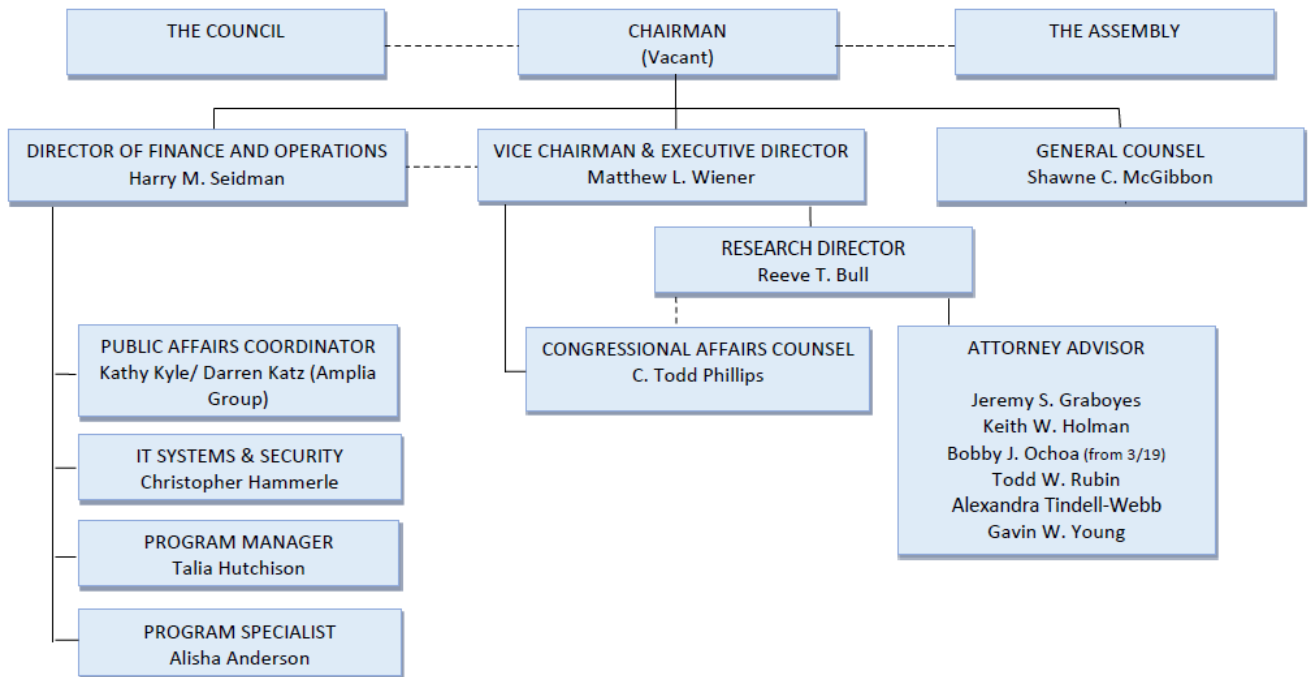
THE COUNCIL

CHAIRMAN
(Vacant)

THE ASSEMBLY

DIRECTOR OF FINANCE AND OPERATIONS
Harry M. Seidman

VICE CHAIRMAN & EXECUTIVE DIRECTOR
Matthew L. Wiener

GENERAL COUNSEL
Shawne C. McGibbon

RESEARCH DIRECTOR
Reeve T. Bull

PUBLIC AFFAIRS COORDINATOR
Kathy Kyle/ Darren Katz (Amplia Group)

CONGRESSIONAL AFFAIRS COUNSEL
C. Todd Phillips

ATTORNEY ADVISOR

Jeremy S. Graboyes
Keith W. Holman
Bobby J. Ochoa (from 3/19)
Todd W. Rubin
Alexandra Tindell-Webb
Gavin W. Young

IT SYSTEMS & SECURITY
Christopher Hammerle

PROGRAM MANAGER
Talia Hutchison

PROGRAM SPECIALIST
Alisha Anderson